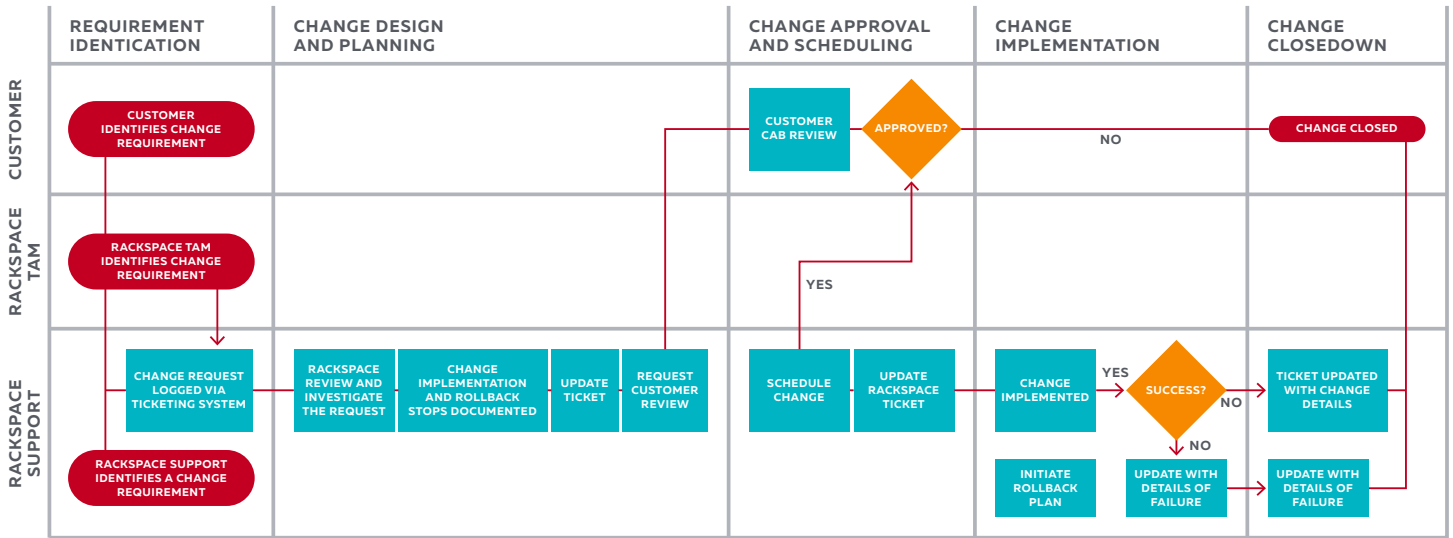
REQUIREMENT IDENTICATION

CHANGE DESIGN AND PLANNING

CHANGE APPROVAL AND SCHEDULING

CHANGE IMPLEMENTATION

CHANGE CLOSEDOWN

CUSTOMER

RACKSPACE TAM

RACKSPACE SUPPORT

CUSTOMER IDENTIFIES CHANGE REQUIREMENT

CUSTOMER CAB REVIEW

APPROVED?

NO

CHANGE CLOSED

RACKSPACE TAM IDENTIFIES CHANGE REQUIREMENT

YES

CHANGE REQUEST LOGGED VIA TICKETING SYSTEM

RACKSPACE REVIEW AND INVESTIGATE THE REQUEST

CHANGE IMPLEMENTATION AND ROLLBACK STOPS DOCUMENTED

UPDATE TICKET

REQUEST CUSTOMER REVIEW

SCHEDULE CHANGE

UPDATE RACKSPACE TICKET

CHANGE IMPLEMENTED

YES

SUCCESS?

NO

TICKET UPDATED WITH CHANGE DETAILS

NO

RACKSPACE SUPPORT IDENTIFIES A CHANGE REQUIREMENT

INITIATE ROLLBACK PLAN

UPDATE WITH DETAILS OF FAILURE

UPDATE WITH DETAILS OF FAILURE